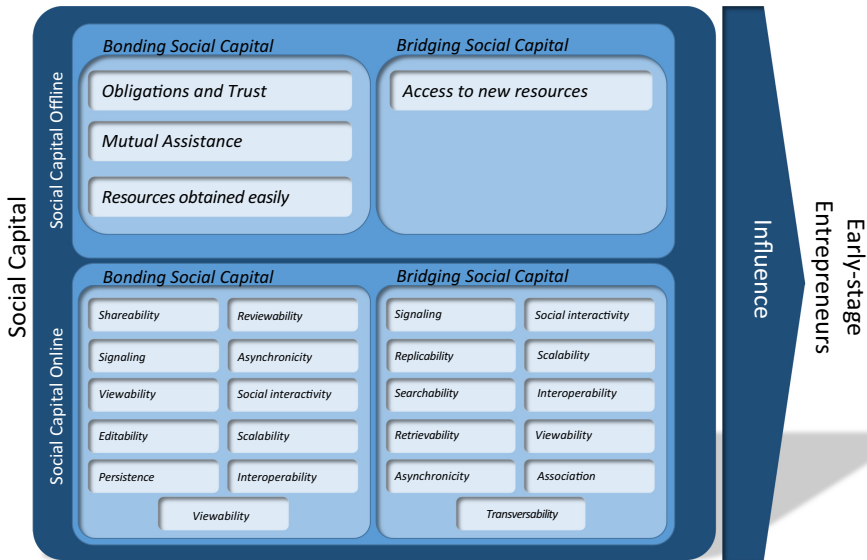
Social Capital

Social Capital Offline

Bonding Social Capital

Obligations and Trust

Mutual Assistance

Resources obtained easily

Bridging Social Capital

Access to new resources

Social Capital Online

Bonding Social Capital

Shareability

Reviewability

Signaling

Asynchronicity

Viewability

Social interactivity

Editability

Scalability

Persistence

Interoperability

Viewability

Bridging Social Capital

Signaling

Social interactivity

Replicability

Scalability

Searchability

Interoperability

Retrievability

Viewability

Asynchronicity

Association

Transversability

Influence

Early-stage Entrepreneurs